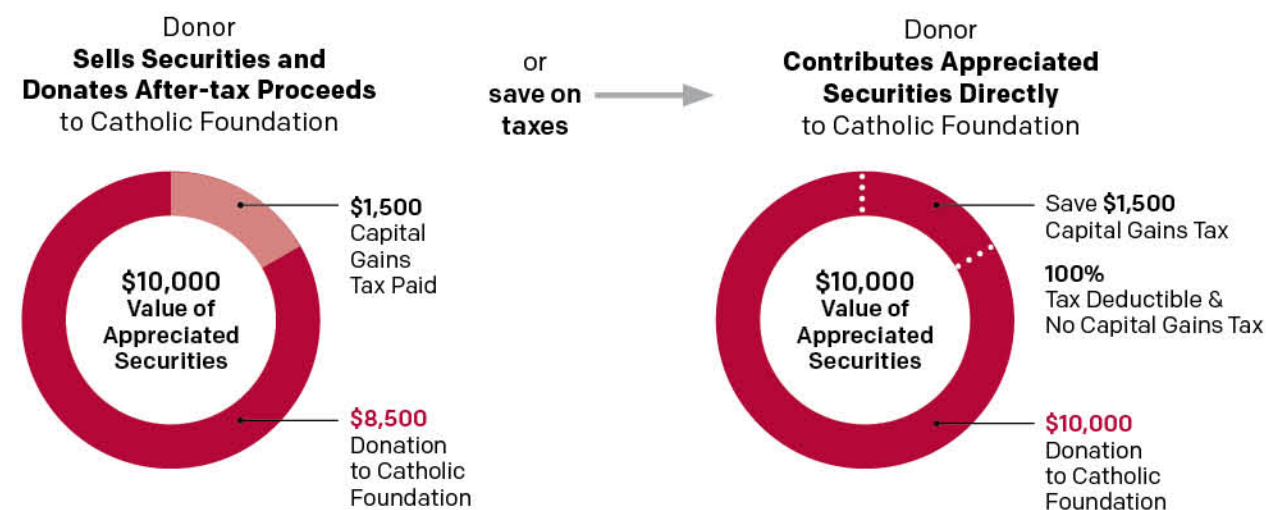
Donor
**Sells Securities and Donates After-tax Proceeds**
to Catholic Foundation

$10,000
Value of Appreciated Securities

$1,500
Capital Gains Tax Paid

$8,500
Donation to Catholic Foundation

or
save on taxes

Donor
**Contributes Appreciated Securities Directly**
to Catholic Foundation

$10,000
Value of Appreciated Securities

Save $1,500
Capital Gains Tax

100%
Tax Deductible & No Capital Gains Tax

$10,000
Donation to Catholic Foundation